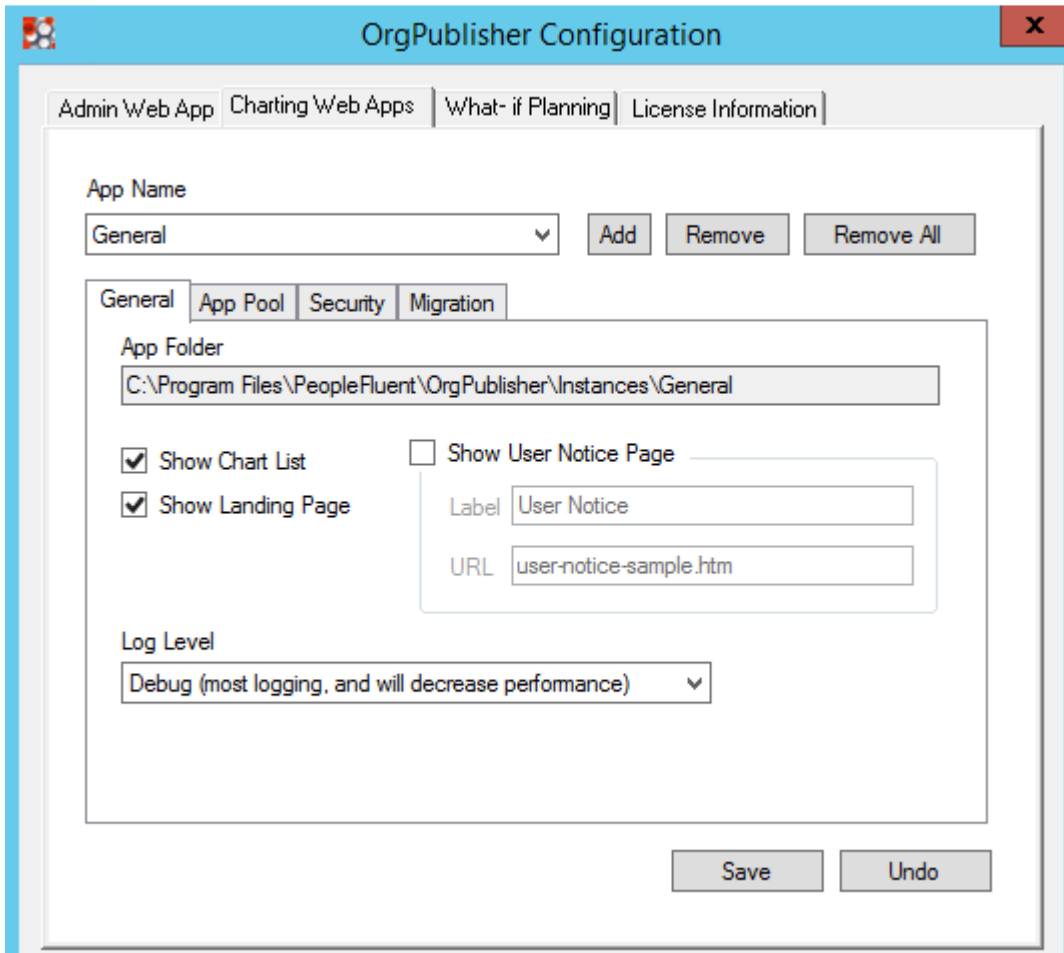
OrgPublisher Configuration

x

Admin Web App | Charting Web Apps | What- if Planning | License Information

App Name

General

Add | Remove | Remove All

General | App Pool | Security | Migration

App Folder

C:\Program Files\PeopleFluent\OrgPublisher\Instances\General

Show Chart List

Show Landing Page

Show User Notice Page

Label User Notice

URL user-notice-sample.htm

Log Level

Debug (most logging, and will decrease performance)

Save | Undo